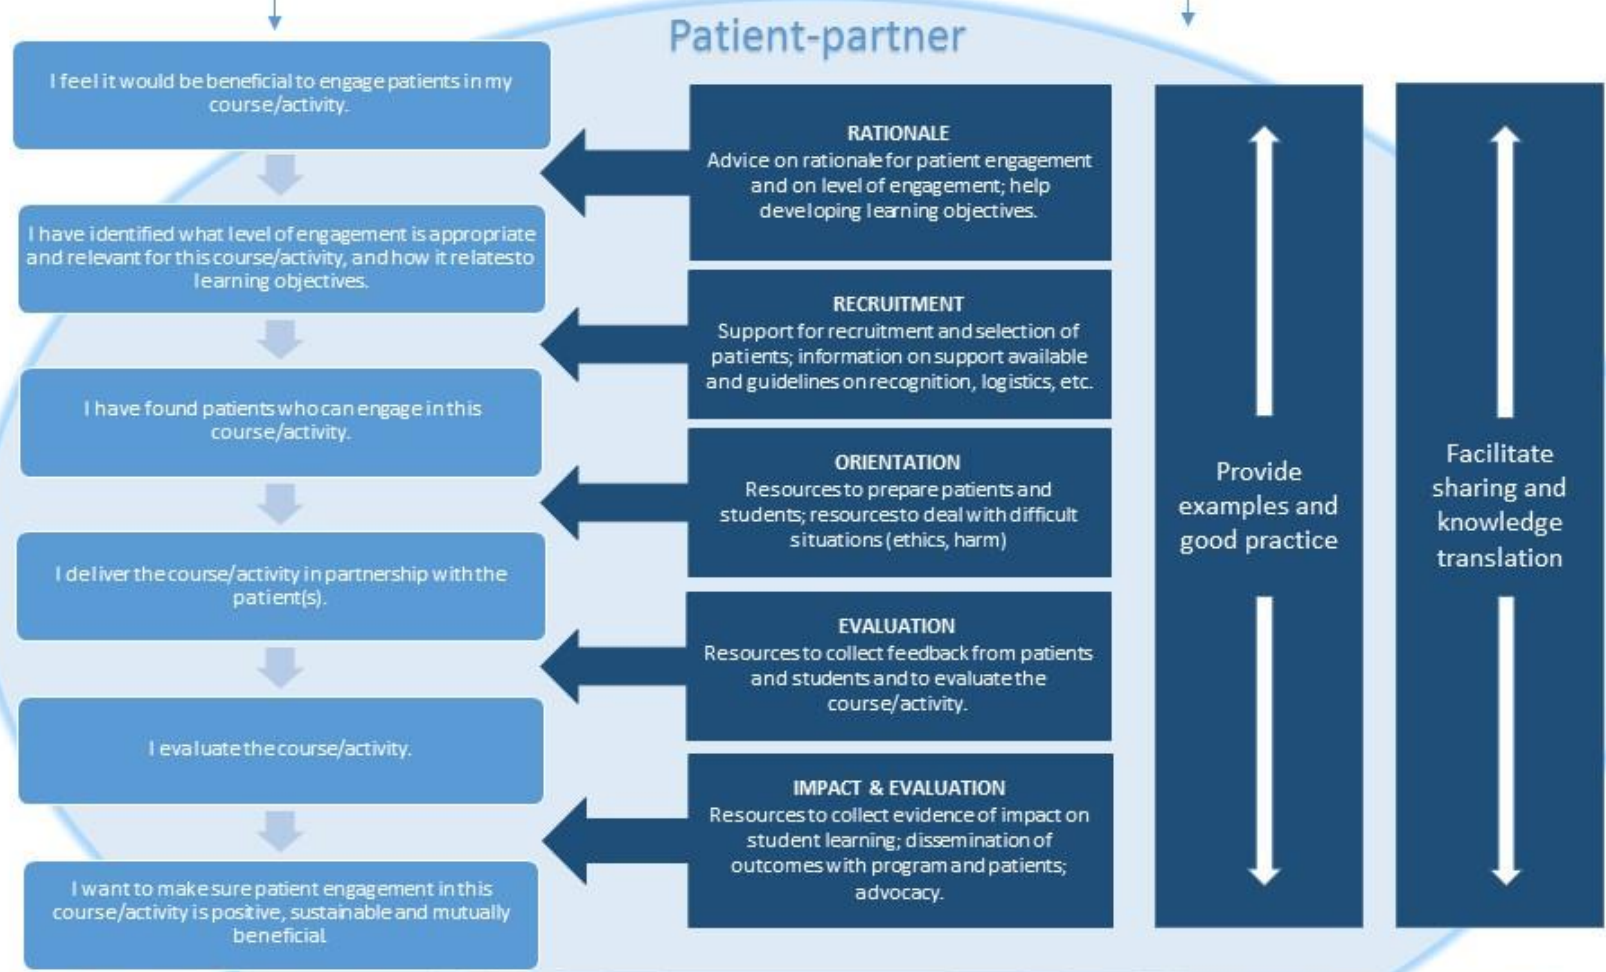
Patient-partner

I feel it would be beneficial to engage patients in my course/activity.

I have identified what level of engagement is appropriate and relevant for this course/activity, and how it relates to learning objectives.

I have found patients who can engage in this course/activity.

I deliver the course/activity in partnership with the patient(s).

I evaluate the course/activity.

I want to make sure patient engagement in this course/activity is positive, sustainable and mutually beneficial.

RATIONALE
Advice on rationale for patient engagement and on level of engagement; help developing learning objectives.

RECRUITMENT
Support for recruitment and selection of patients; information on support available and guidelines on recognition, logistics, etc.

ORIENTATION
Resources to prepare patients and students; resources to deal with difficult situations (ethics, harm)

EVALUATION
Resources to collect feedback from patients and students and to evaluate the course/activity.

IMPACT & EVALUATION
Resources to collect evidence of impact on student learning; dissemination of outcomes with program and patients; advocacy.

Provide examples and good practice

Facilitate sharing and knowledge translation